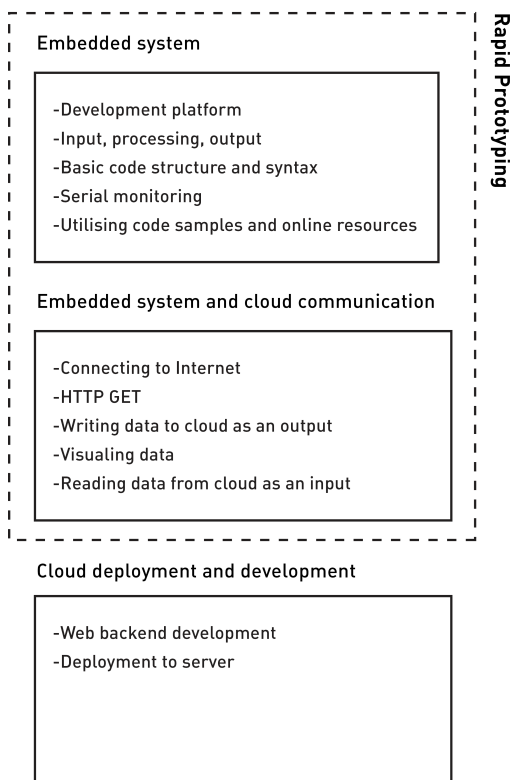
Embedded system

-Development platform
-Input, processing, output
-Basic code structure and syntax
-Serial monitoring
-Utilising code samples and online resources

Embedded system and cloud communication

-Connecting to Internet
-HTTP GET
-Writing data to cloud as an output
-Visualing data
-Reading data from cloud as an input

Rapid Prototyping

Cloud deployment and development

-Web backend development
-Deployment to server